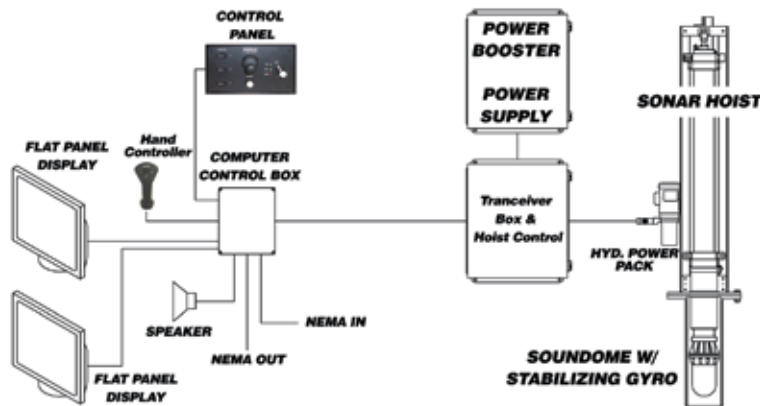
CONTROL PANEL

POWER BOOSTER

POWER SUPPLY

SONAR HOIST

FLAT PANEL DISPLAY

Hand Controller

COMPUTER CONTROL BOX

Tranceiver Box & Hoist Control

HYD. POWER PACK

SPEAKER

NEMA IN

NEMA OUT

SOUNDOME W/ STABILIZING GYRO

FLAT PANEL DISPLAY